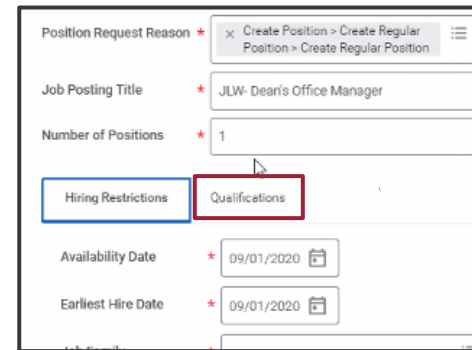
Position Request Reason * × Create Position > Create Regular Position > Create Regular Position

Job Posting Title * JLW- Dean's Office Manager

Number of Positions * 1

Hiring Restrictions

Qualifications

Availability Date * 09/01/2020

Earliest Hire Date * 09/01/2020

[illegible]